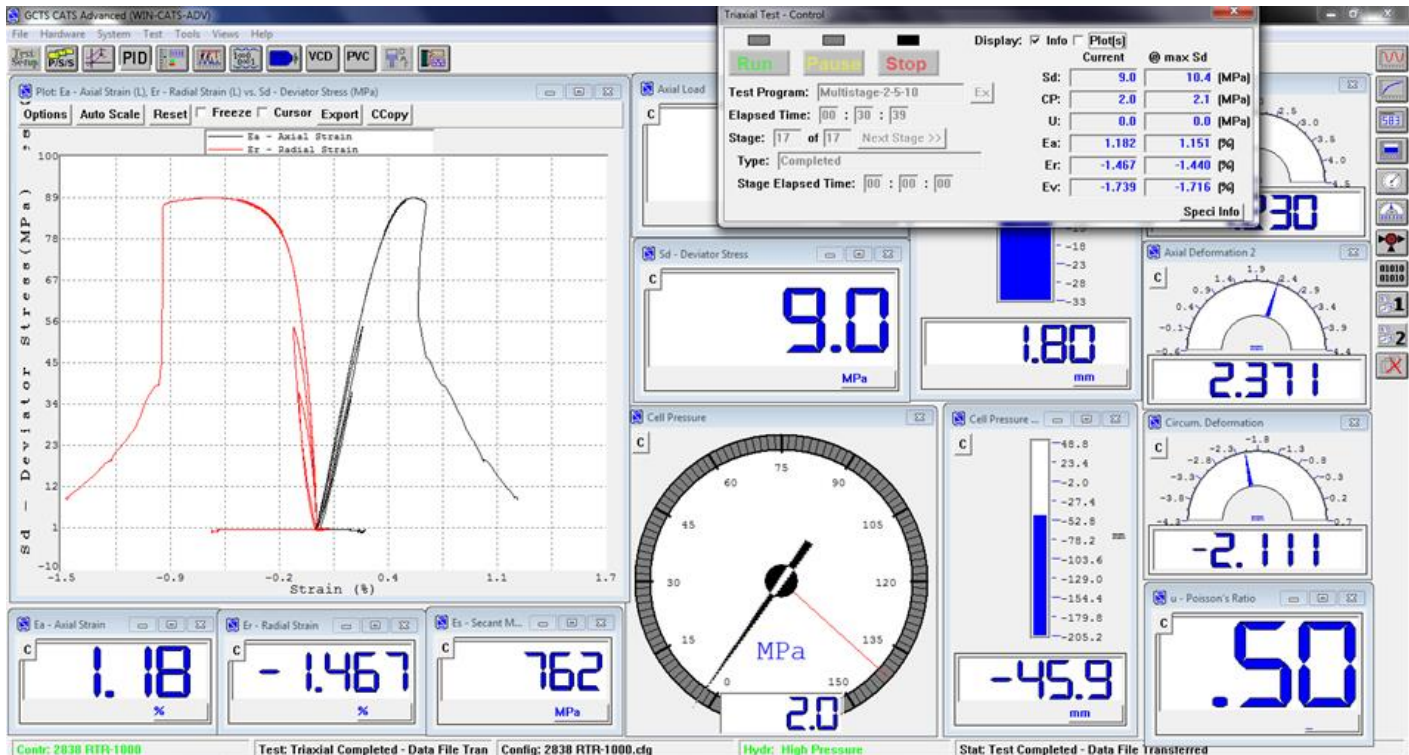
GCTS CATS Advanced (WIN-CATS-ADV)

File Hardware System Test Tools Views Help

Test Setup P/S/S PID VCD PVC

Plot: Ea - Axial Strain (L), Er - Radial Strain (L) vs. Sd - Deviator Stress (MPa)

Options Auto Scale Reset Freeze Cursor Export CCopy

Ea - Axial Strain
Er - Radial Strain

Sd - Deviator Stress (MPa)

100
89
78
67
56
45
34
23
12
1
-10

-1.5 -0.9 -0.2 0.4 1.1 1.7
Strain (%)

Axial Load
C

Triaxial Test - Control

Run Pause Stop

Display: ☑ Info ☐ Plot(s)

Test Program: Multistage-2-5-10 Ex
Elapsed Time: 00 : 30 : 39
Stage: 17 of 17 Next Stage >>
Type: Completed
Stage Elapsed Time: 00 : 00 : 00

| | Current | @ max Sd | |
|---|---|---|---|
| Sd: | 9.0 | 10.4 | (MPa) |
| CP: | 2.0 | 2.1 | (MPa) |
| U: | 0.0 | 0.0 | (MPa) |
| Ea: | 1.182 | 1.151 | (%) |
| Er: | -1.467 | -1.440 | (%) |
| Ev: | -1.739 | -1.716 | (%) |

Speci Info

2.5 3.0 3.5 4.0 4.5
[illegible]30

Sd - Deviator Stress
C
9.0
MPa

-18
-23
-28
-33
1.80
mm

Axial Deformation 2
C
1.9 1.4 2.4 0.9 2.9 0.4 3.4 -0.1 3.9 -0.6 4.4
mm
2.371

Cell Pressure
C
75 60 90 45 105 30 120 15 135 0 150
MPa
2.0

Cell Pressure ...
C
48.8
23.4
-2.0
-27.4
-52.8
-78.2
-103.6
-129.0
-154.4
-179.8
-205.2
mm
-45.9
mm

Circum. Deformation
C
-1.8 -2.3 -1.3 -2.8 -0.8 -3.3 -0.3 -3.8 0.2 -4.3 0.7
mm
-2.111

u - Poisson's Ratio
C
.50

Ea - Axial Strain
C
1.18
%

Er - Radial Strain
C
-1.467
%

Es - Secant M...
C
762
MPa

Contr: 2838 RTR-1000 Test: Triaxial Completed - Data File Tran Config: 2838 RTR-1000.cfg Hydr: High Pressure Stat: Test Completed - Data File Transferred